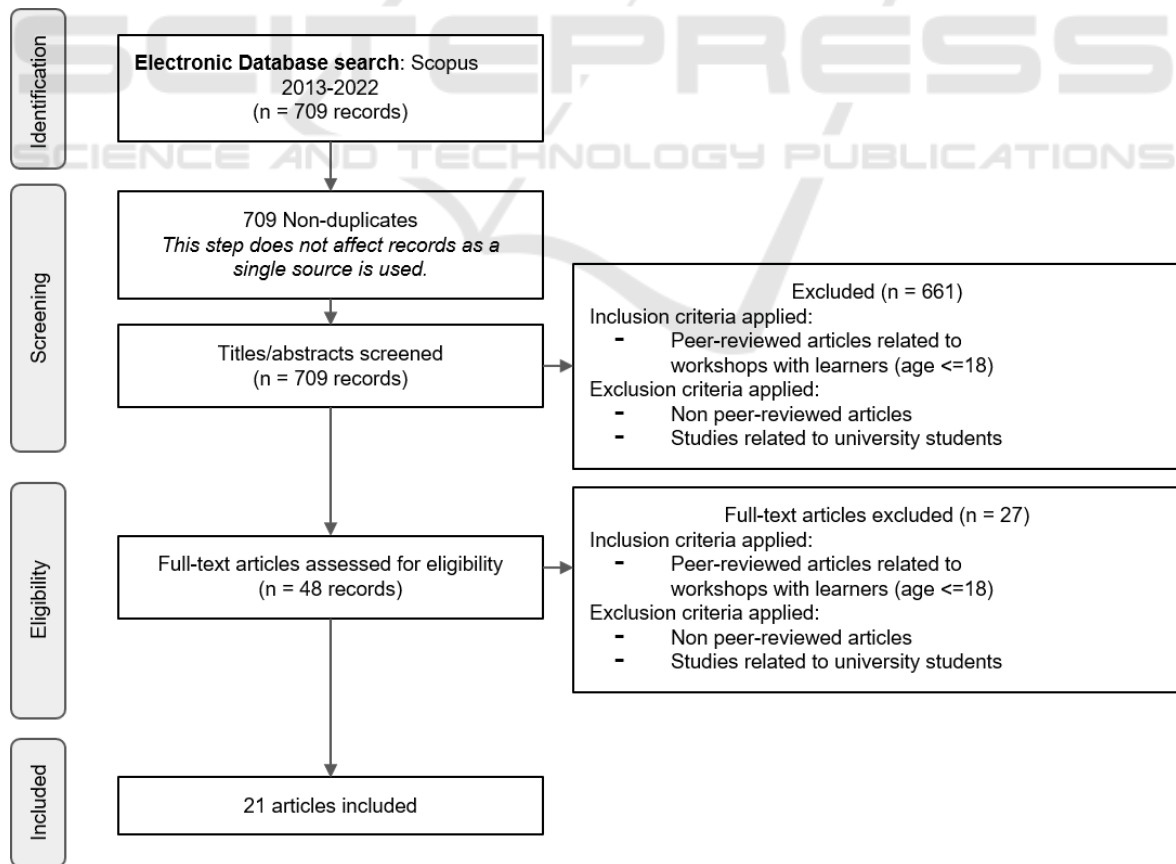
Identification

**Electronic Database search**: Scopus 2013-2022 (n = 709 records)

SCITEPRESS
SCIENCE AND TECHNOLOGY PUBLICATIONS

Screening

709 Non-duplicates
*This step does not affect records as a single source is used.*

Titles/abstracts screened (n = 709 records)

Excluded (n = 661)
Inclusion criteria applied:
- Peer-reviewed articles related to workshops with learners (age <=18)
Exclusion criteria applied:
- Non peer-reviewed articles
- Studies related to university students

Eligibility

Full-text articles assessed for eligibility (n = 48 records)

Full-text articles excluded (n = 27)
Inclusion criteria applied:
- Peer-reviewed articles related to workshops with learners (age <=18)
Exclusion criteria applied:
- Non peer-reviewed articles
- Studies related to university students

Included

21 articles included